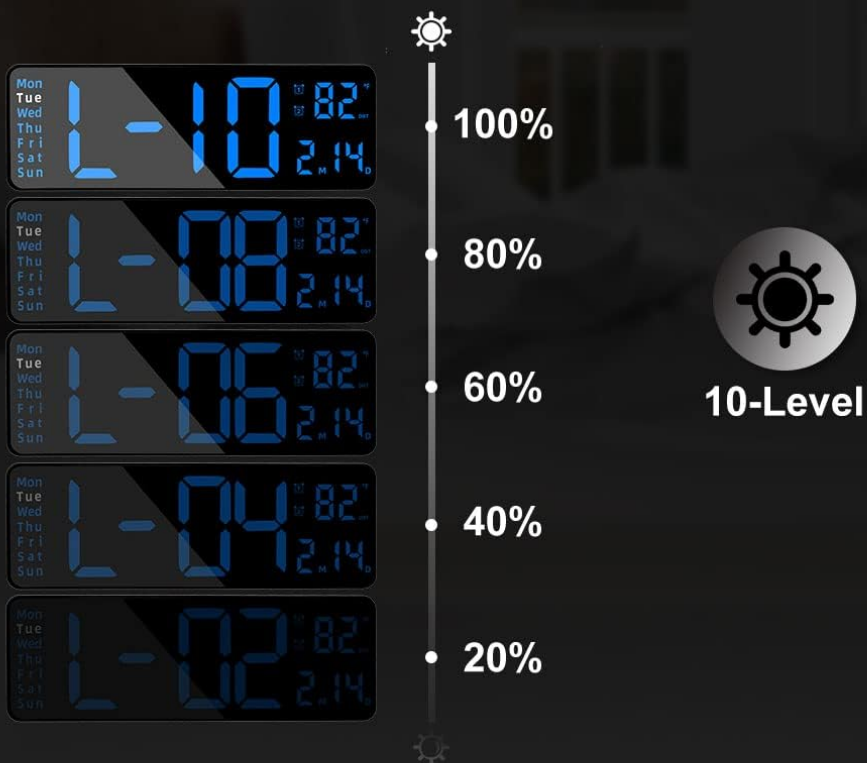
Mon
Tue
Wed
Thu
Fri
Sat
Sun
L-10
82°
2.14
M D

100%

Mon
Tue
Wed
Thu
Fri
Sat
Sun
L-08
82°
2.14
M D

80%

Mon
Tue
Wed
Thu
Fri
Sat
Sun
L-06
82°
2.14
M D

60%

Mon
Tue
Wed
Thu
Fri
Sat
Sun
L-04
82°
2.14
M D

40%

Mon
Tue
Wed
Thu
Fri
Sat
Sun
L-02
82°
2.14
M D

20%

10-Level